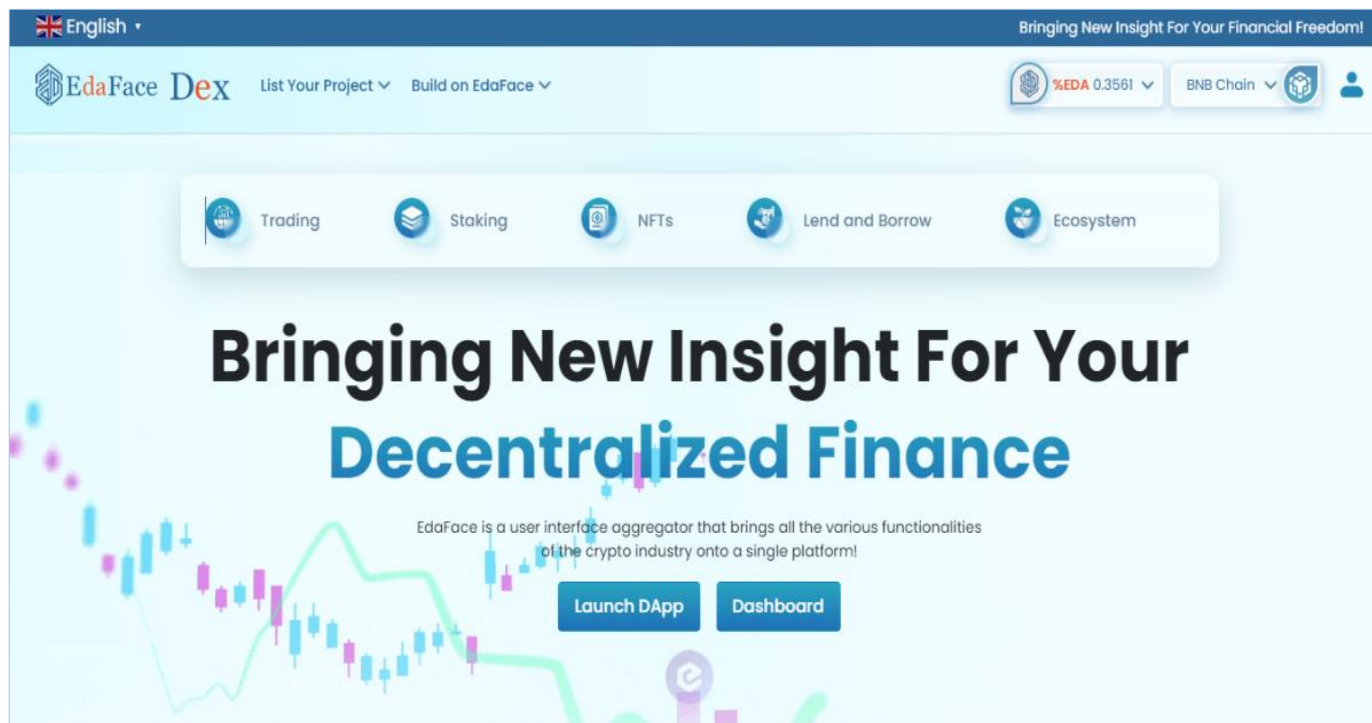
English ▾

Bringing New Insight For Your Financial Freedom!

EdaFace Dex

List Your Project

Build on EdaFace

%EDA 0.3561

BNB Chain

Trading

Staking

NFTs

Lend and Borrow

Ecosystem

Bringing New Insight For Your Decentralized Finance

EdaFace is a user interface aggregator that brings all the various functionalities of the crypto industry onto a single platform!

Launch DApp

Dashboard